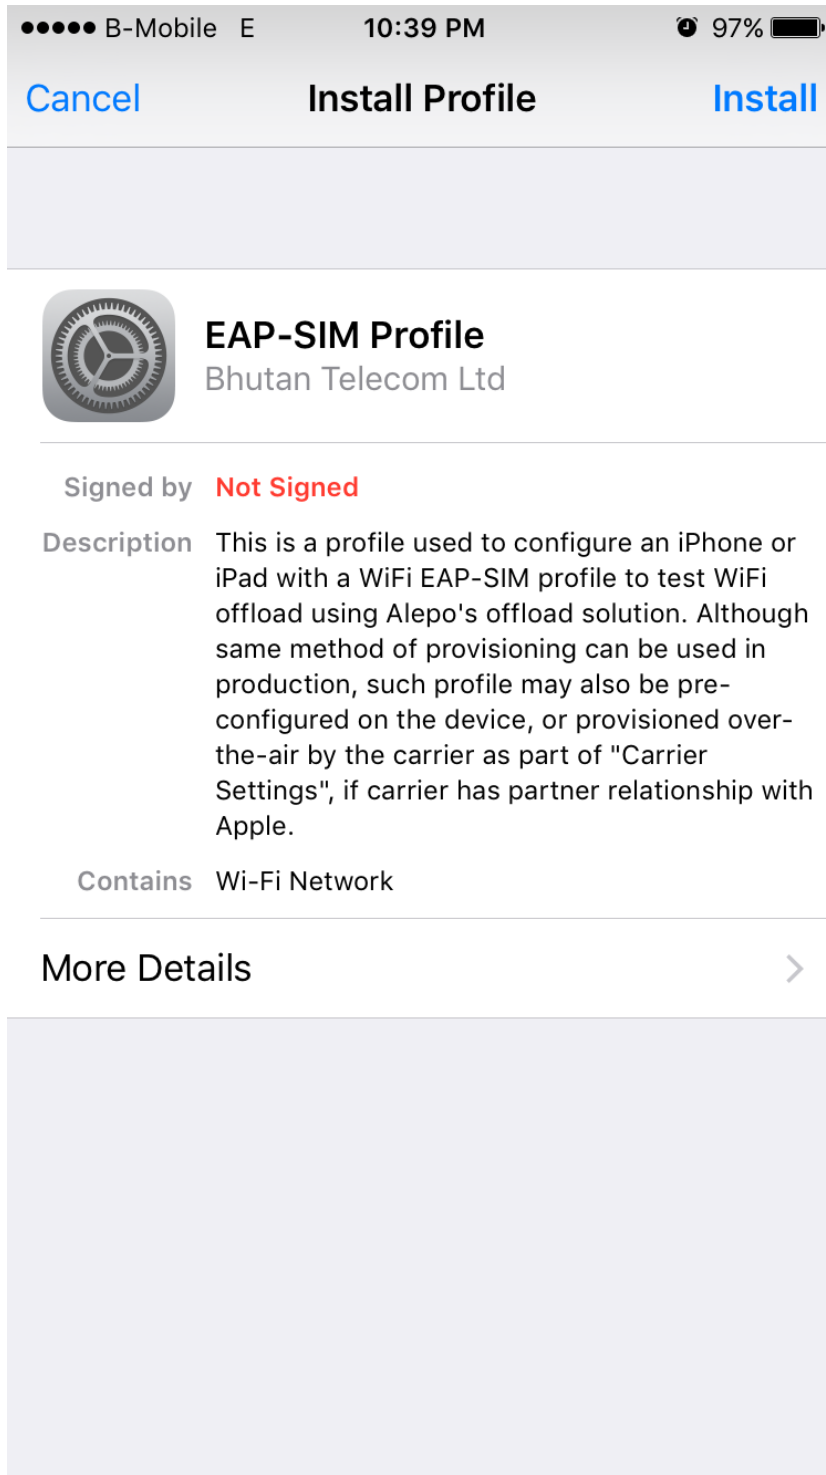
●●●●● B-Mobile E 10:39 PM 97%

Cancel Install Profile Install

EAP-SIM Profile
Bhutan Telecom Ltd

Signed by Not Signed

Description This is a profile used to configure an iPhone or iPad with a WiFi EAP-SIM profile to test WiFi offload using Alepo's offload solution. Although same method of provisioning can be used in production, such profile may also be pre-configured on the device, or provisioned over-the-air by the carrier as part of "Carrier Settings", if carrier has partner relationship with Apple.

Contains Wi-Fi Network

More Details